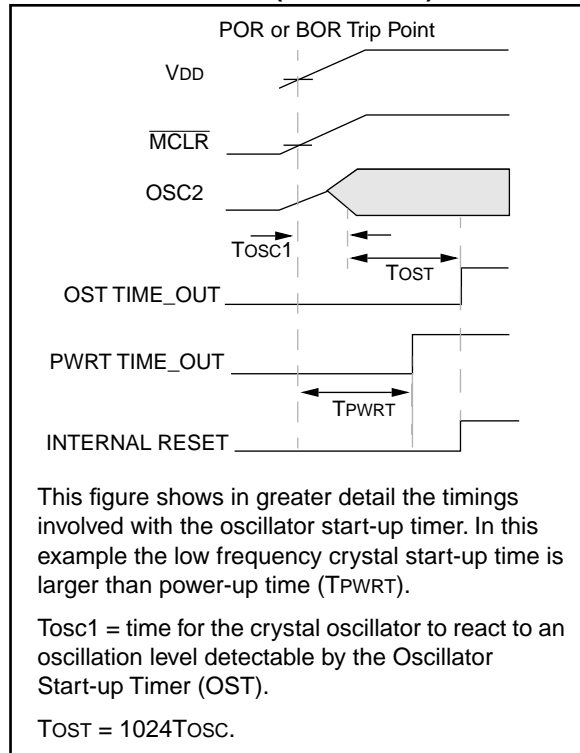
POR or BOR Trip Point

VDD

$\overline{MCLR}$

OSC2

TOSC1

TOST

OST TIME_OUT

PWRT TIME_OUT

TPWRT

INTERNAL RESET

This figure shows in greater detail the timings involved with the oscillator start-up timer. In this example the low frequency crystal start-up time is larger than power-up time (TPWRT).

Tosc1 = time for the crystal oscillator to react to an oscillation level detectable by the Oscillator Start-up Timer (OST).

TOST = 1024TOSC.